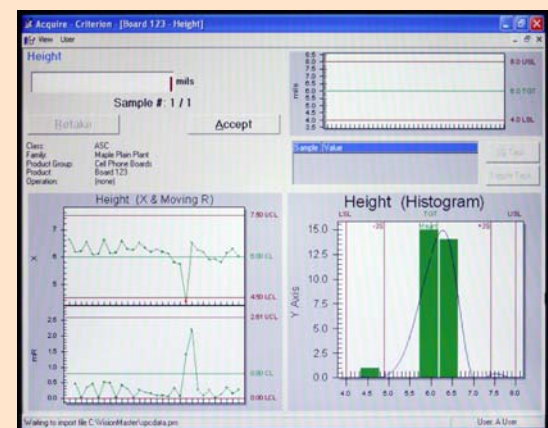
Acquire - Criterion - [Board 123 - Height]

File View User

Height

mils

Sample #: 1 / 1

Retake

Accept

Class: ASC
Family: Maple Plain Plant
Product Group: Cell Phone Boards
Product: Board 123
Operation: (none)

mils

8.0 USL

6.0 TGT

4.0 LSL

Sample | Value

Tags

Sample Tags

Height (X & Moving R)

7.50 UCL

X

6.00 CL

4.50 LCL

2.61 UCL

mR

0.80 CL

0.00 LCL

Height (Histogram)

LSL

TGT

USL

-3σ

+3σ

Y Axis

15.0

12.5

10.0

7.5

5.0

2.5

0.0

4.0

4.5

5.0

5.5

6.0

6.5

7.0

7.5

8.0

Waiting to import file C:\VisionMaster\spcdata.prn

User: A User